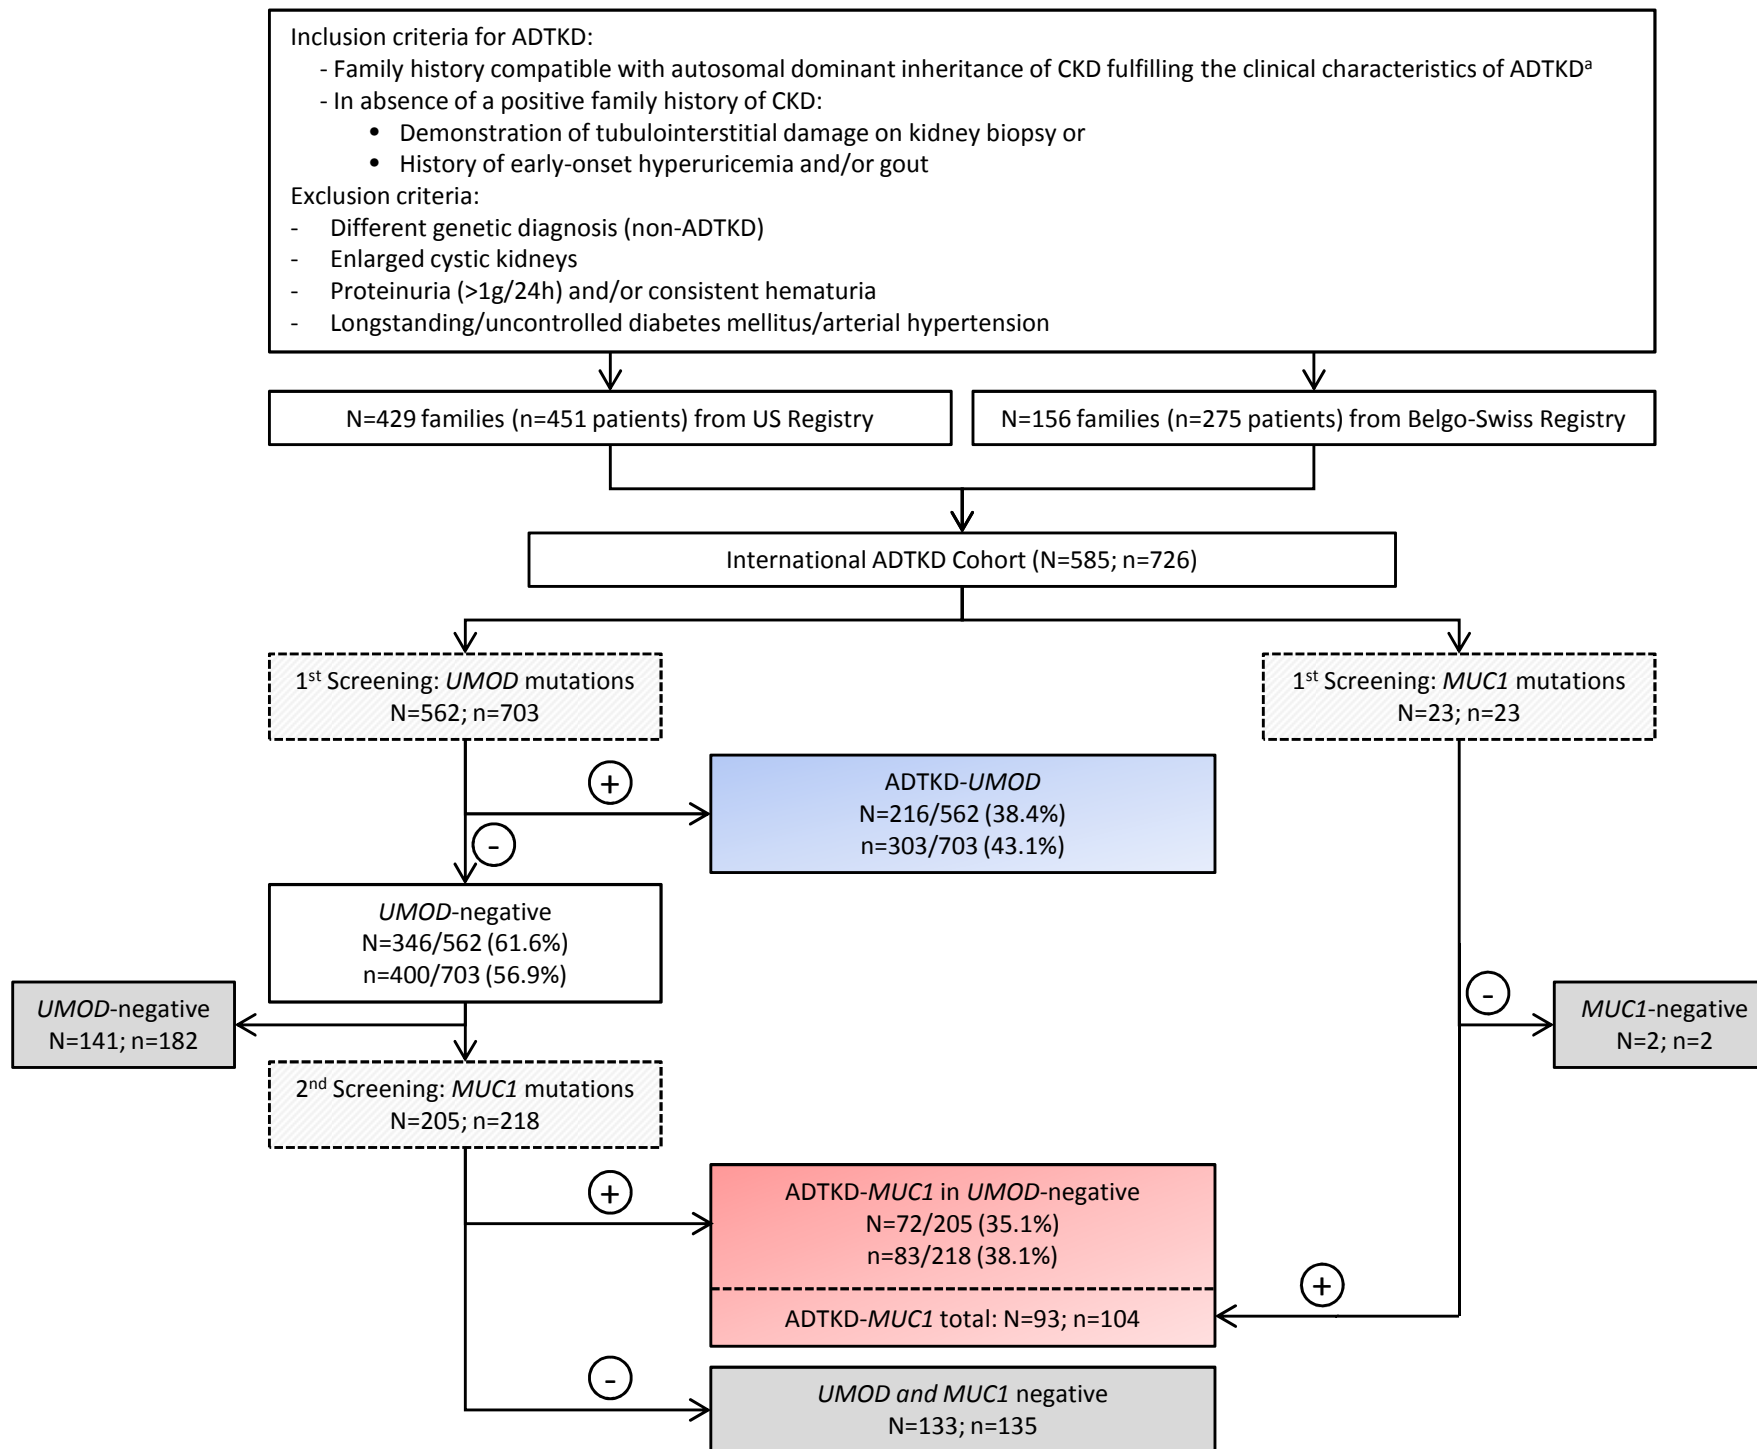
Inclusion criteria for ADTKD:
- Family history compatible with autosomal dominant inheritance of CKD fulfilling the clinical characteristics of ADTKD$^{a}$
- In absence of a positive family history of CKD:
• Demonstration of tubulointerstitial damage on kidney biopsy or
• History of early-onset hyperuricemia and/or gout
Exclusion criteria:
- Different genetic diagnosis (non-ADTKD)
- Enlarged cystic kidneys
- Proteinuria (>1g/24h) and/or consistent hematuria
- Longstanding/uncontrolled diabetes mellitus/arterial hypertension

N=429 families (n=451 patients) from US Registry

N=156 families (n=275 patients) from Belgo-Swiss Registry

International ADTKD Cohort (N=585; n=726)

1$^{st}$ Screening: UMOD mutations
N=562; n=703

1$^{st}$ Screening: MUC1 mutations
N=23; n=23

+

ADTKD-UMOD
N=216/562 (38.4%)
n=303/703 (43.1%)

-

UMOD-negative
N=346/562 (61.6%)
n=400/703 (56.9%)

UMOD-negative
N=141; n=182

-

MUC1-negative
N=2; n=2

2$^{nd}$ Screening: MUC1 mutations
N=205; n=218

+

ADTKD-MUC1 in UMOD-negative
N=72/205 (35.1%)
n=83/218 (38.1%)

+

ADTKD-MUC1 total: N=93; n=104

-

UMOD and MUC1 negative
N=133; n=135